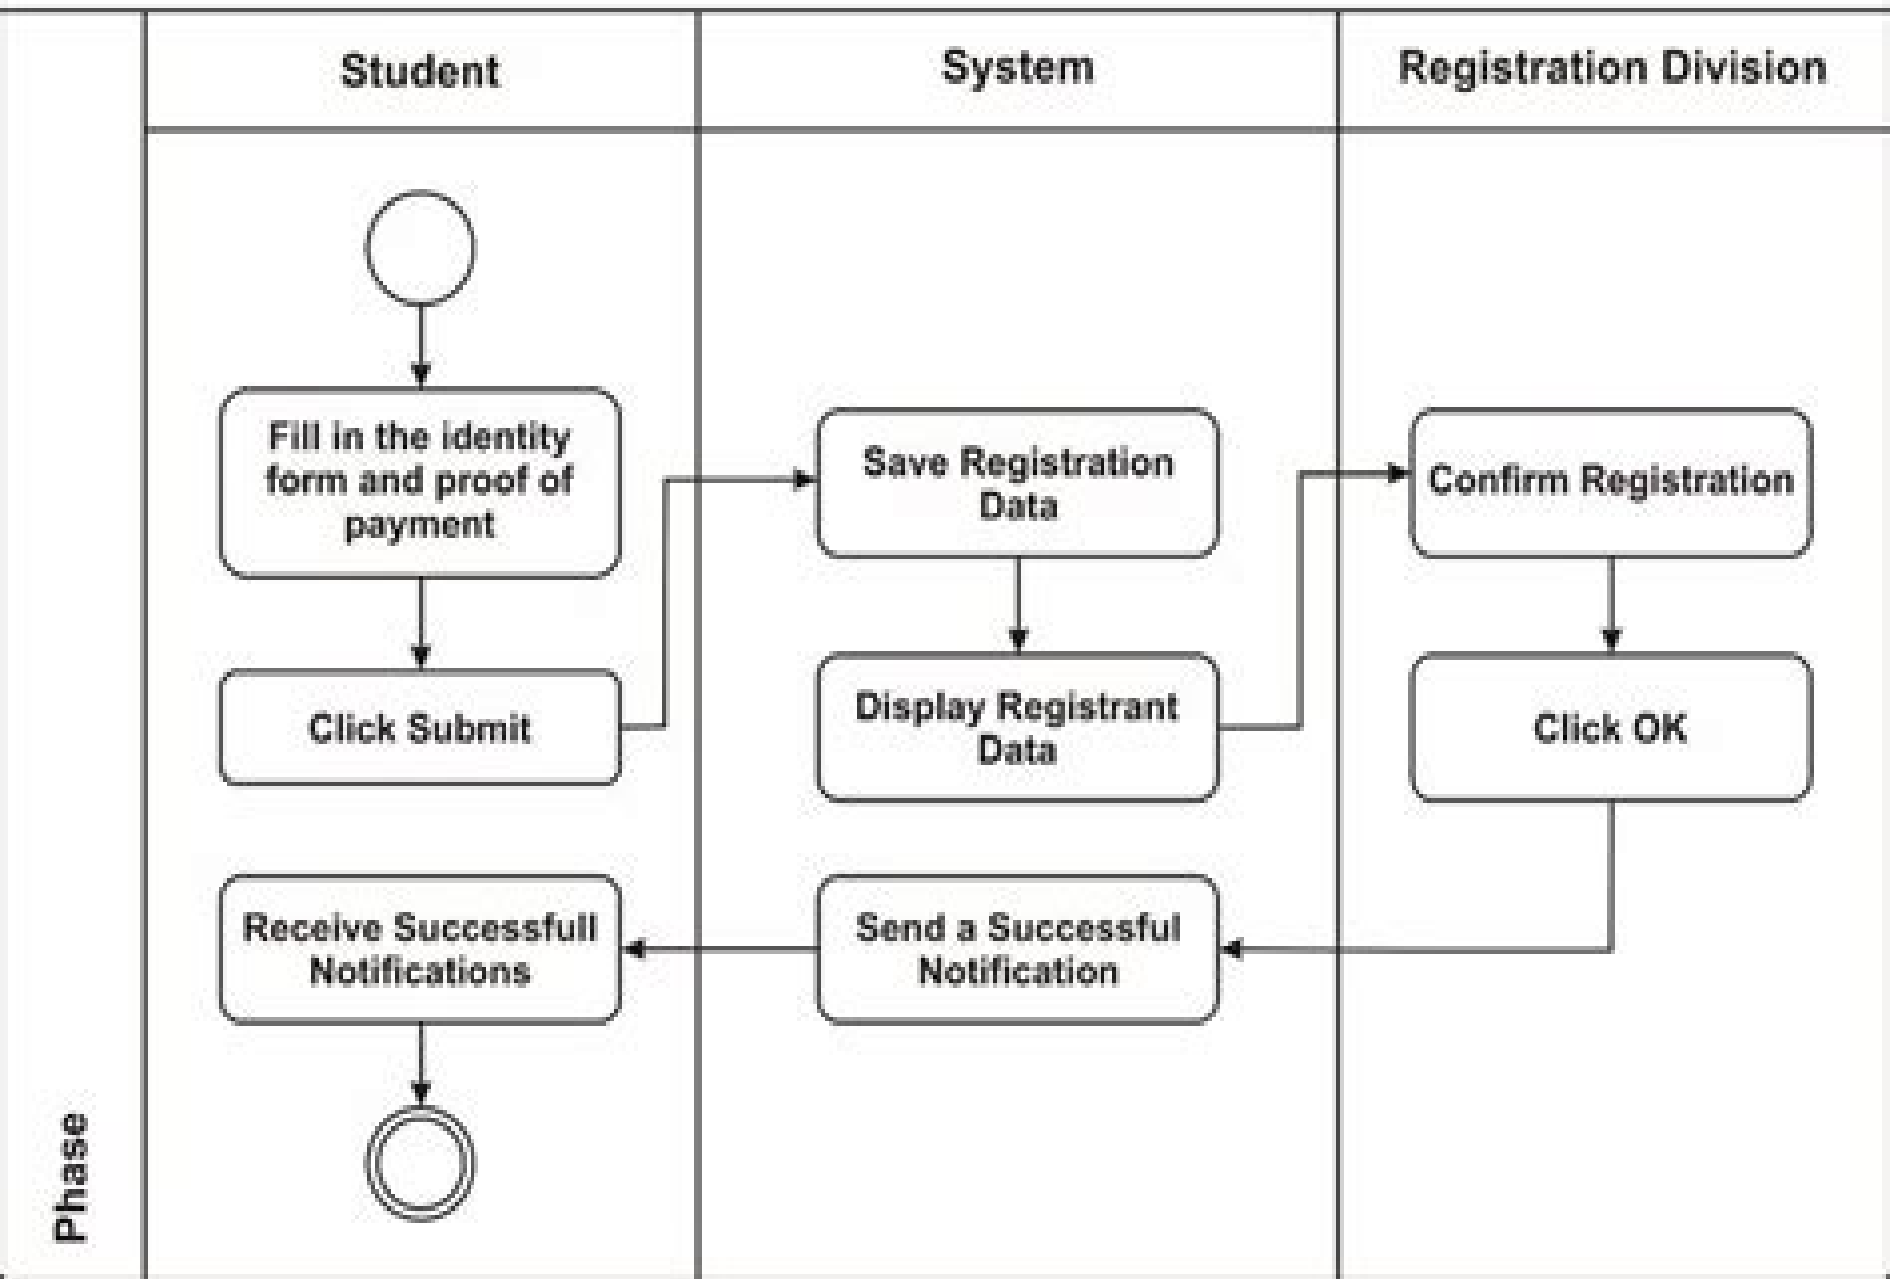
Student

System

Registration Division

Fill in the identity form and proof of payment

Click Submit

Save Registration Data

Display Registrant Data

Confirm Registration

Click OK

Receive Successfull Notifications

Send a Successful Notification

Phase